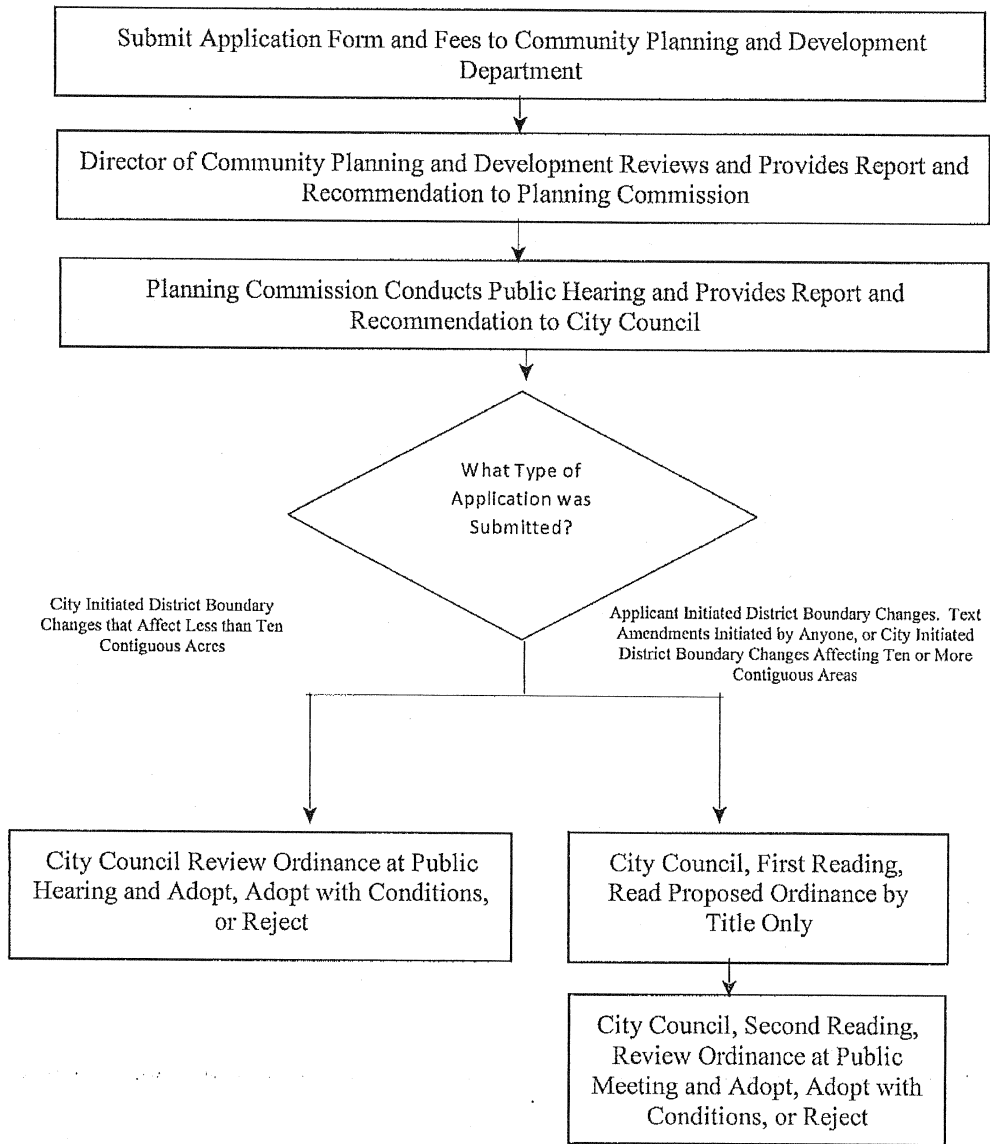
Submit Application Form and Fees to Community Planning and Development Department

Director of Community Planning and Development Reviews and Provides Report and Recommendation to Planning Commission

Planning Commission Conducts Public Hearing and Provides Report and Recommendation to City Council

What Type of Application was Submitted?

City Initiated District Boundary Changes that Affect Less than Ten Contiguous Acres

Applicant Initiated District Boundary Changes. Text Amendments Initiated by Anyone, or City Initiated District Boundary Changes Affecting Ten or More Contiguous Areas

City Council Review Ordinance at Public Hearing and Adopt, Adopt with Conditions, or Reject

City Council, First Reading, Read Proposed Ordinance by Title Only

City Council, Second Reading, Review Ordinance at Public Meeting and Adopt, Adopt with Conditions, or Reject